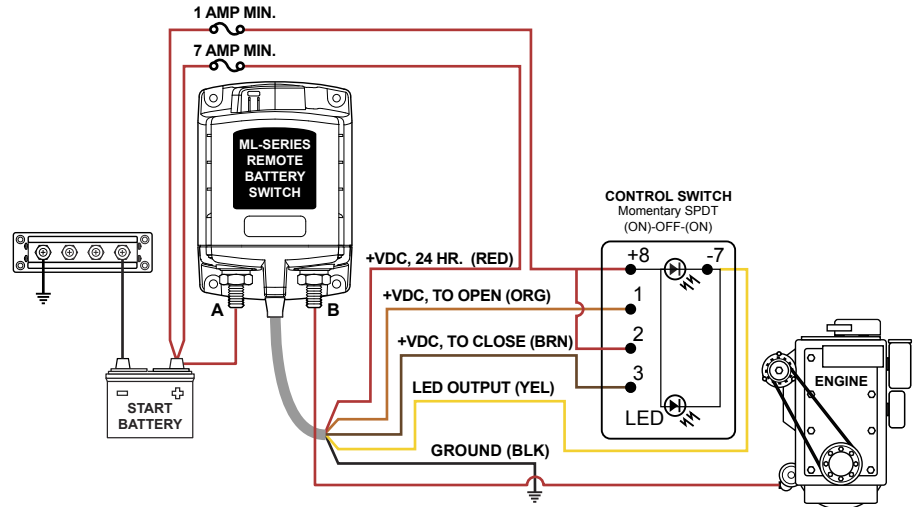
1 AMP MIN.

7 AMP MIN.

ML-SERIES REMOTE BATTERY SWITCH

A

B

- +

START BATTERY

+VDC, 24 HR. (RED)

+VDC, TO OPEN (ORG)

+VDC, TO CLOSE (BRN)

LED OUTPUT (YEL)

GROUND (BLK)

CONTROL SWITCH
Momentary SPDT
(ON)-OFF-(ON)

+8

-7

1

2

3

LED

ENGINE